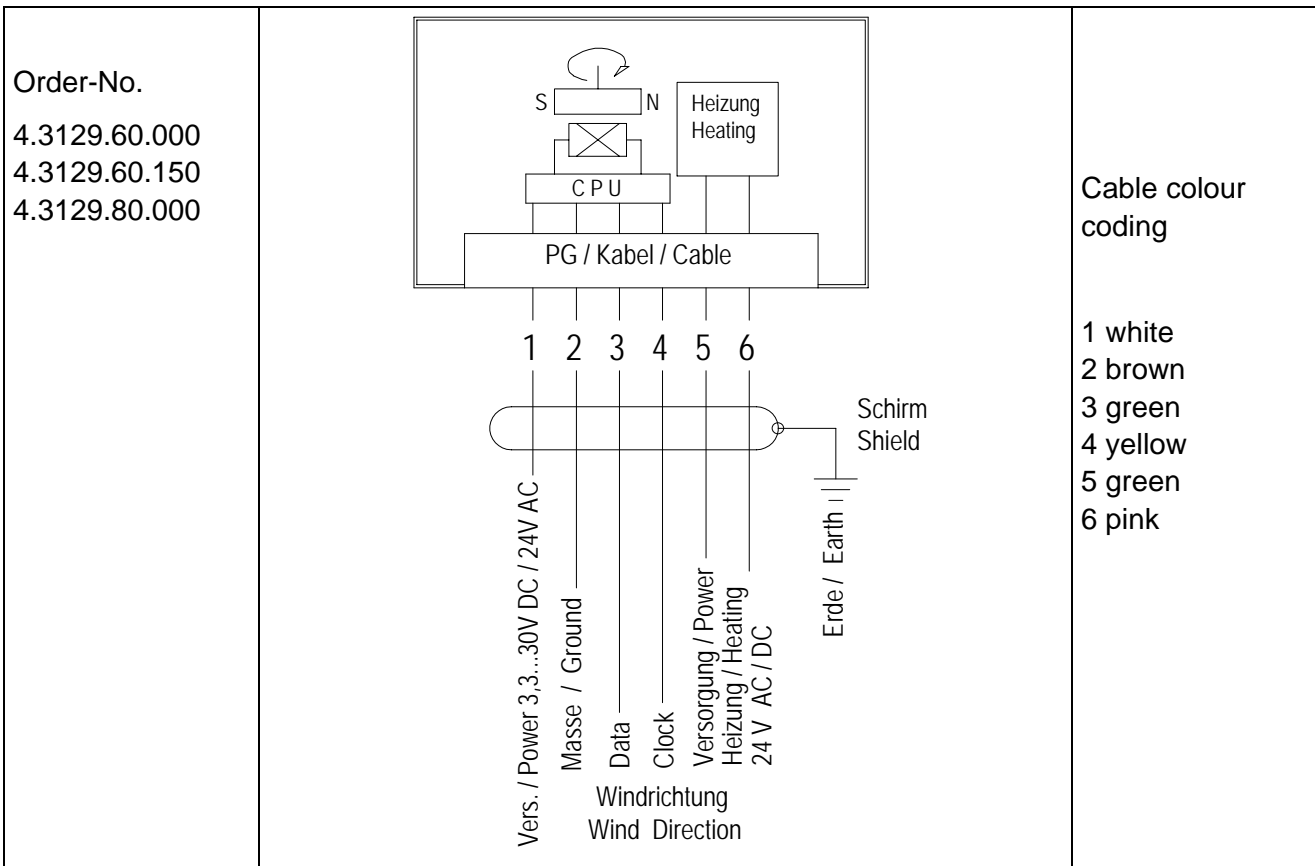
| Order-No.<br>4.3129.60.000<br>4.3129.60.150<br>4.3129.80.000 | S N Heizung Heating CPU PG / Kabel / Cable 1 2 3 4 5 6 Schirm Shield Vers. / Power 3,3...30V DC / 24V AC Masse / Ground Data Clock Versorgung / Power Heizung / Heating 24 V AC / DC Erde / Earth Windrichtung Wind Direction | Cable colour coding<br>1 white<br>2 brown<br>3 green<br>4 yellow<br>5 green<br>6 pink |
|---|---|---|